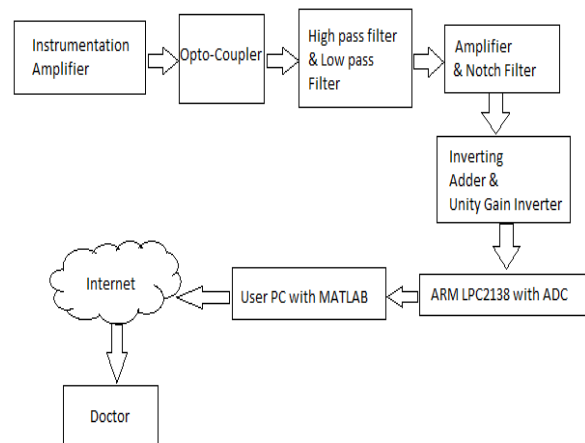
Instrumentation Amplifier

Opto-Coupler

High pass filter & Low pass Filter

Amplifier & Notch Filter

Inverting Adder & Unity Gain Inverter

ARM LPC2138 with ADC

User PC with MATLAB

Internet

Doctor